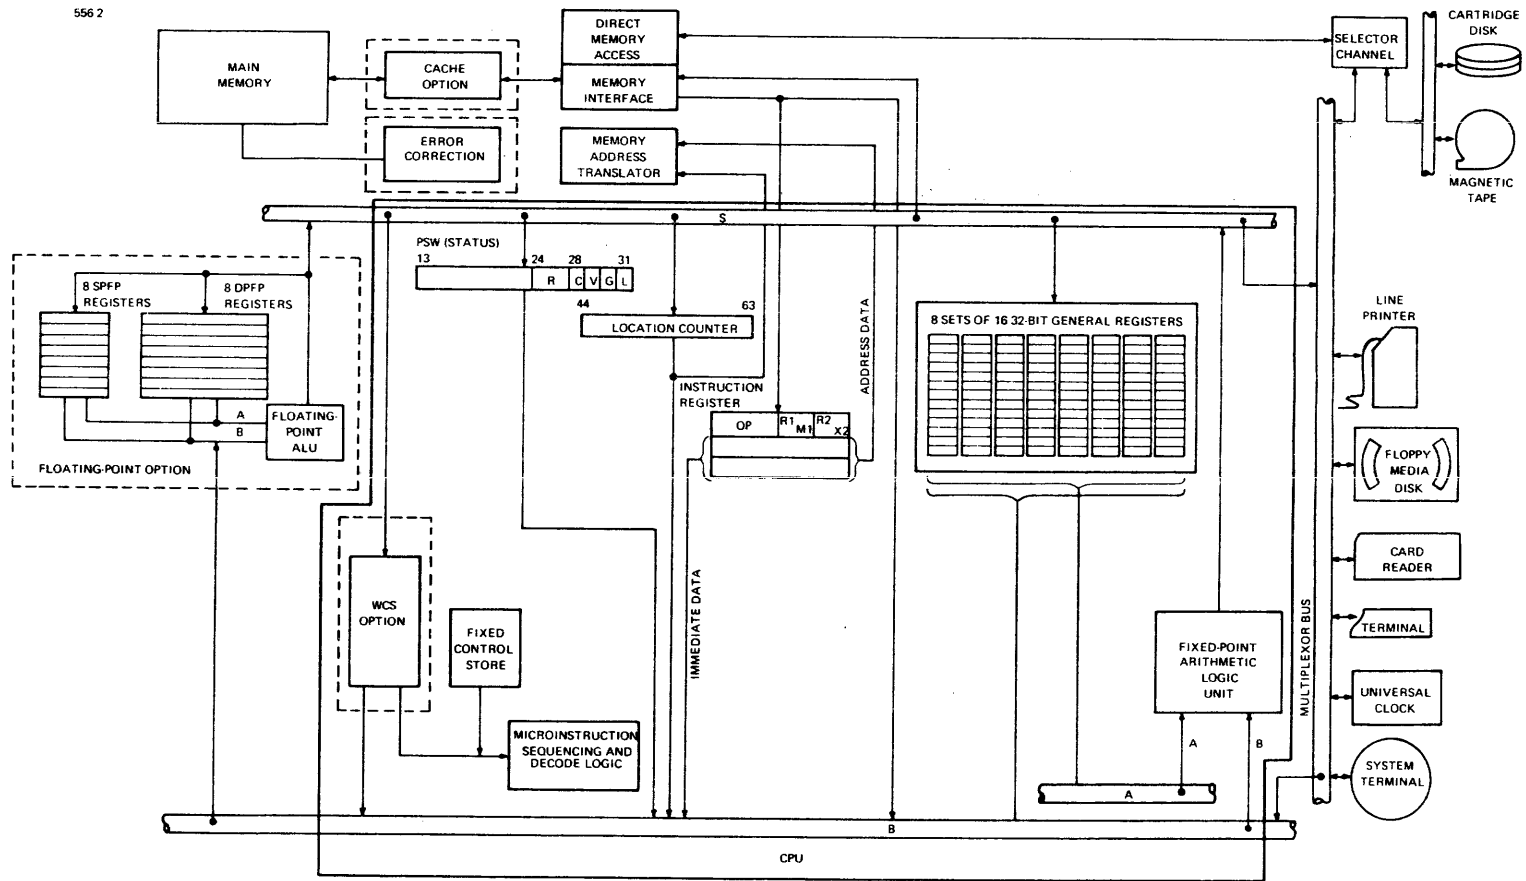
556 2

MAIN MEMORY

CACHE OPTION

ERROR CORRECTION

DIRECT MEMORY ACCESS

MEMORY INTERFACE

MEMORY ADDRESS TRANSLATOR

SELECTOR CHANNEL

CARTRIDGE DISK

MAGNETIC TAPE

S

PSW (STATUS)
13
24
28
31
R
C V G L
44
63
LOCATION COUNTER

8 SPFP REGISTERS

8 DPFP REGISTERS

A
B
FLOATING-POINT ALU

FLOATING-POINT OPTION

INSTRUCTION REGISTER

OP
R1
M1
R2
X2

ADDRESS DATA

8 SETS OF 16 32-BIT GENERAL REGISTERS

LINE PRINTER

FLOPPY MEDIA DISK

CARD READER

TERMINAL

UNIVERSAL CLOCK

SYSTEM TERMINAL

MULTIPLEXOR BUS

WCS OPTION

FIXED CONTROL STORE

MICROINSTRUCTION SEQUENCING AND DECODE LOGIC

IMMEDIATE DATA

FIXED-POINT ARITHMETIC LOGIC UNIT

A
B

A

B

CPU